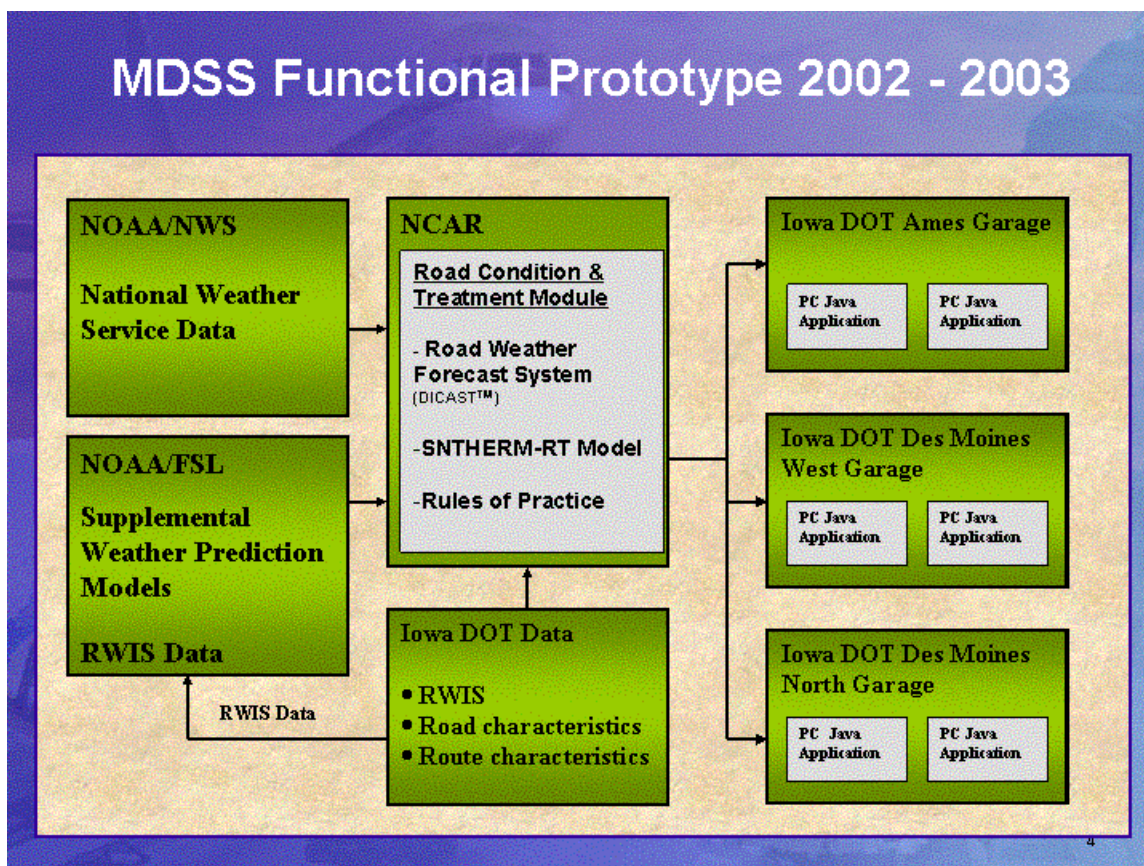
MDSS Functional Prototype 2002 - 2003

NOAA/NWS

National Weather Service Data

NOAA/FSL

Supplemental Weather Prediction Models

RWIS Data

RWIS Data

NCAR

Road Condition & Treatment Module

- Road Weather Forecast System (DICAST™)

-SNTHERM-RT Model

-Rules of Practice

Iowa DOT Data

• RWIS
• Road characteristics
• Route characteristics

Iowa DOT Ames Garage

PC Java Application

PC Java Application

Iowa DOT Des Moines West Garage

PC Java Application

PC Java Application

Iowa DOT Des Moines North Garage

PC Java Application

PC Java Application

4